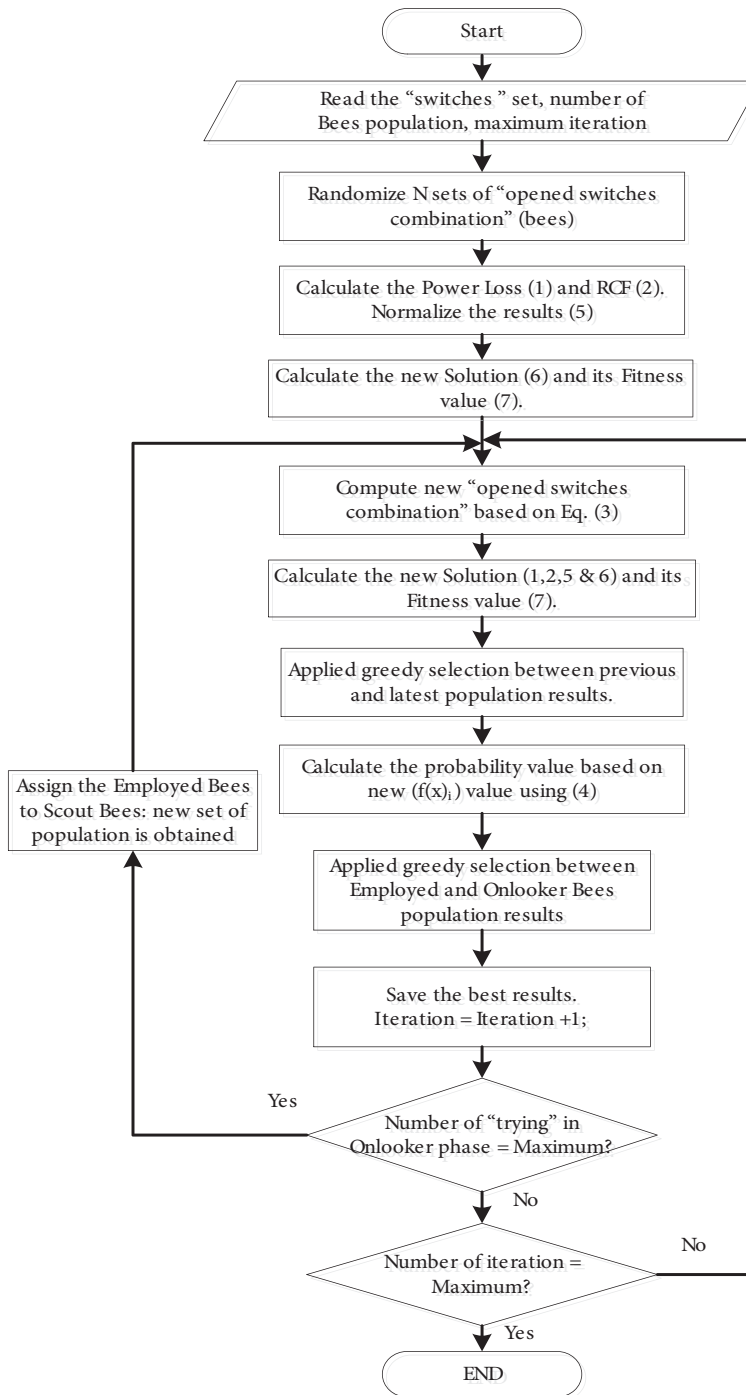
Start

Read the “switches ” set, number of Bees population, maximum iteration

Randomize N sets of “opened switches combination” (bees)

Calculate the Power Loss (1) and RCF (2). Normalize the results (5)

Calculate the new Solution (6) and its Fitness value (7).

Compute new “opened switches combination” based on Eq. (3)

Calculate the new Solution (1,2,5 & 6) and its Fitness value (7).

Applied greedy selection between previous and latest population results.

Calculate the probability value based on new ($f(x)_i$) value using (4)

Assign the Employed Bees to Scout Bees: new set of population is obtained

Applied greedy selection between Employed and Onlooker Bees population results

Save the best results. Iteration = Iteration +1;

Yes

Number of “trying” in Onlooker phase = Maximum?

No

No

Number of iteration = Maximum?

Yes

END